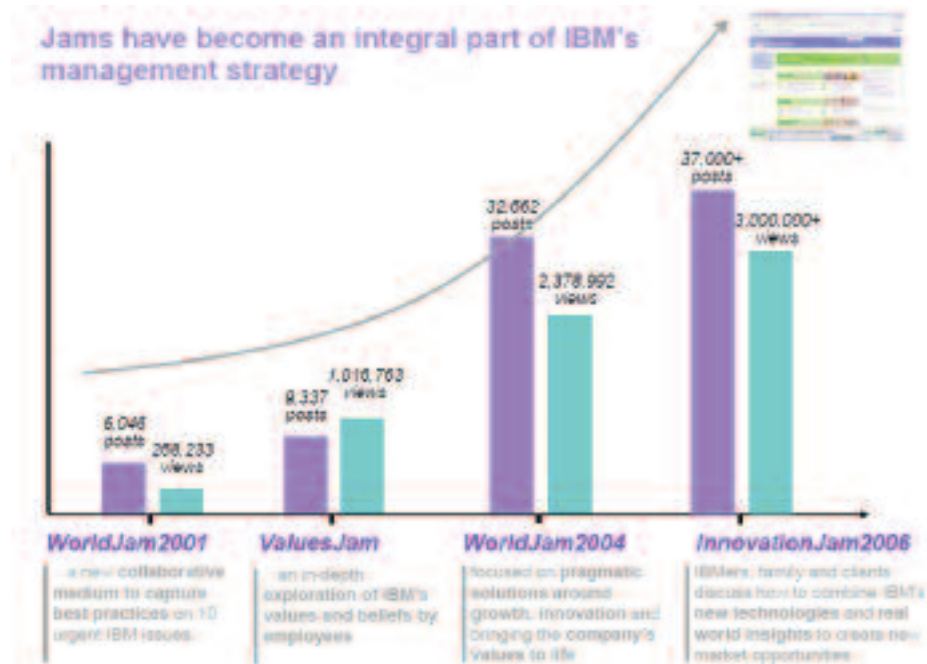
Jams have become an integral part of IBM's management strategy

6,046 posts

268,233 views

9,337 posts

1,016,763 views

32,662 posts

2,378,992 views

37,000+ posts

3,000,000+ views

WorldJam2001

... a new collaborative medium to capture best practices on 10 urgent IBM issues.

ValuesJam

... an in-depth exploration of IBM's values and beliefs by employees

WorldJam2004

focused on pragmatic solutions around growth, innovation and bringing the company's values to life

InnovationJam2006

IBMers, family and clients discuss how to combine IBM's new technologies and real world insights to create new market opportunities